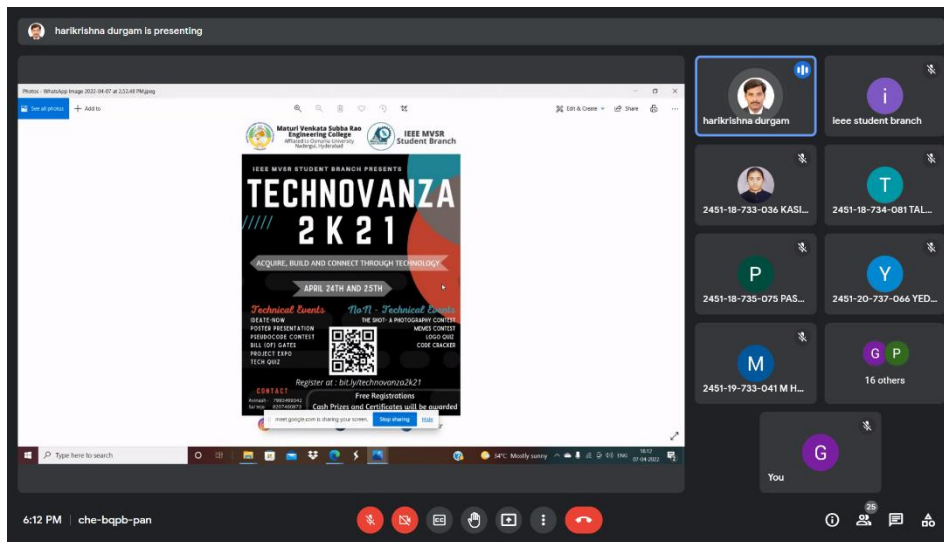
harikrishna durgam is presenting

Photos - WhatsApp Image 2022-04-07 at 2.52.48 PM.jpeg

See all photos

+ Add to

Edit & Create

Share

Maturi Venkata Subba Rao Engineering College
Affiliated to Osmania University
Nadergul, Hyderabad

IEEE MVSR Student Branch

IEEE MVSR STUDENT BRANCH PRESENTS

TECHNOVANZA 2K21

ACQUIRE, BUILD AND CONNECT THROUGH TECHNOLOGY

APRIL 24TH AND 25TH

Technical Events
IDEATE-NOW
POSTER PRESENTATION
PSEUDOCODE CONTEST
BILL (OF) GATES
PROJECT EXPO
TECH QUIZ

NoN - Technical Events
THE SHOT- A PHOTOGRAPHY CONTEST
MEMES CONTEST
LOGO QUIZ
CODE CRACKER

Register at : bit.ly/technovanza2k21

CONTACT
Avinash : 7993499042
Sai Anju : 8297400873

Free Registrations
Cash Prizes and Certificates will be awarded

meet.google.com is sharing your screen.

Stop sharing

Hide

Type here to search

34°C Mostly sunny

ENG

18:12
07-04-2022

harikrishna durgam

ieee student branch

2451-18-733-036 KASI...

2451-18-734-081 TAL...

2451-18-735-075 PAS...

2451-20-737-066 YED...

2451-19-733-041 M H...

16 others

You

6:12 PM | che-bqpb-pan

25